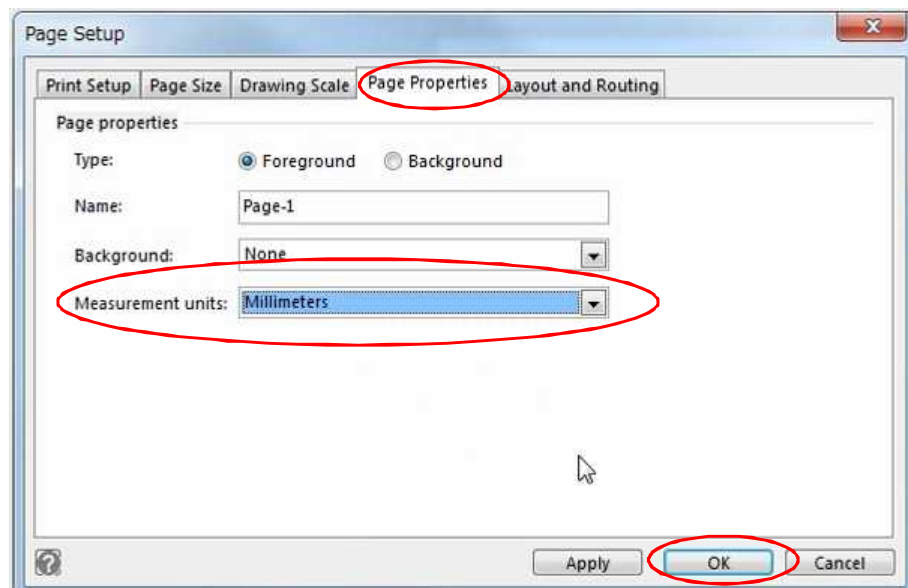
Page Setup

Print Setup | Page Size | Drawing Scale | Page Properties | Layout and Routing

Page properties

Type: Foreground Background

Name: Page-1

Background: None

Measurement units: Millimeters

Apply OK Cancel